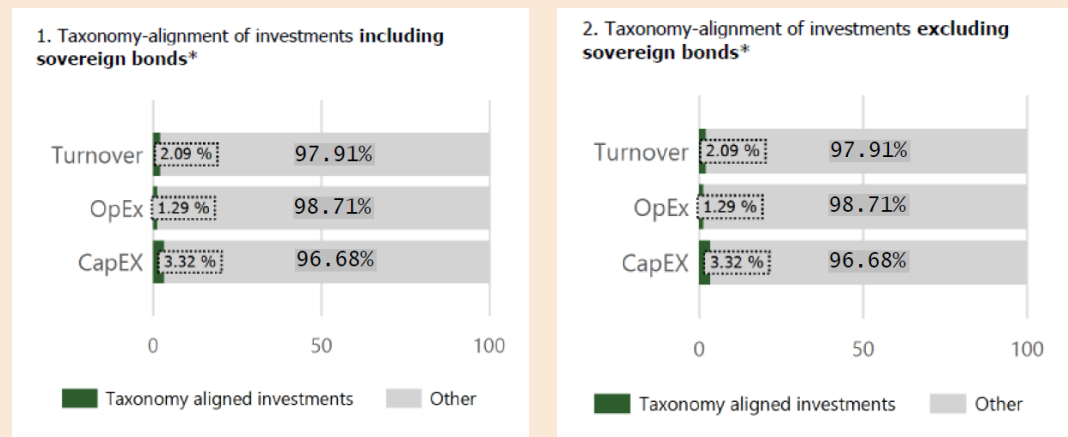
1. Taxonomy-alignment of investments **including sovereign bonds***

Turnover 2.09 % 97.91%
OpEx 1.29 % 98.71%
CapEX 3.32 % 96.68%

0 50 100

Taxonomy aligned investments Other

2. Taxonomy-alignment of investments **excluding sovereign bonds***

Turnover 2.09 % 97.91%
OpEx 1.29 % 98.71%
CapEX 3.32 % 96.68%

0 50 100

Taxonomy aligned investments Other